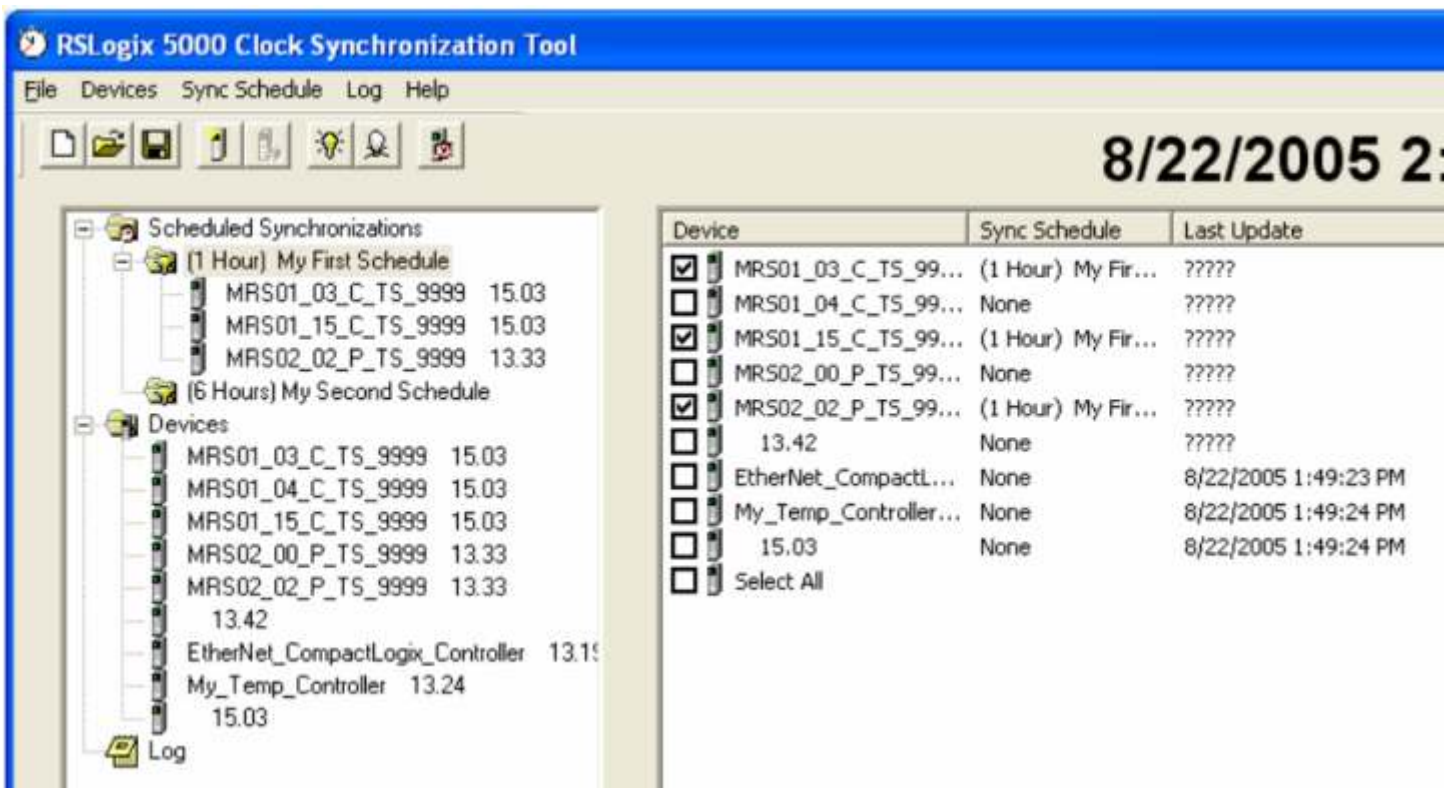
RSLogix 5000 Clock Synchronization Tool

File Devices Sync Schedule Log Help

8/22/2005 2:

Scheduled Synchronizations
(1 Hour) My First Schedule
MRS01_03_C_TS_9999 15.03
MRS01_15_C_TS_9999 15.03
MRS02_02_P_TS_9999 13.33
(6 Hours) My Second Schedule
Devices
MRS01_03_C_TS_9999 15.03
MRS01_04_C_TS_9999 15.03
MRS01_15_C_TS_9999 15.03
MRS02_00_P_TS_9999 13.33
MRS02_02_P_TS_9999 13.33
13.42
EtherNet_CompactLogix_Controller 13.1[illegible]
My_Temp_Controller 13.24
15.03
Log

| Device | Sync Schedule | Last Update |
|---|---|---|
| MRS01_03_C_TS_99... | (1 Hour) My Fir... | ????? |
| MRS01_04_C_TS_99... | None | ????? |
| MRS01_15_C_TS_99... | (1 Hour) My Fir... | ????? |
| MRS02_00_P_TS_99... | None | ????? |
| MRS02_02_P_TS_99... | (1 Hour) My Fir... | ????? |
| 13.42 | None | ????? |
| EtherNet_CompactL... | None | 8/22/2005 1:49:23 PM |
| My_Temp_Controller... | None | 8/22/2005 1:49:24 PM |
| 15.03 | None | 8/22/2005 1:49:24 PM |
| Select All | | |